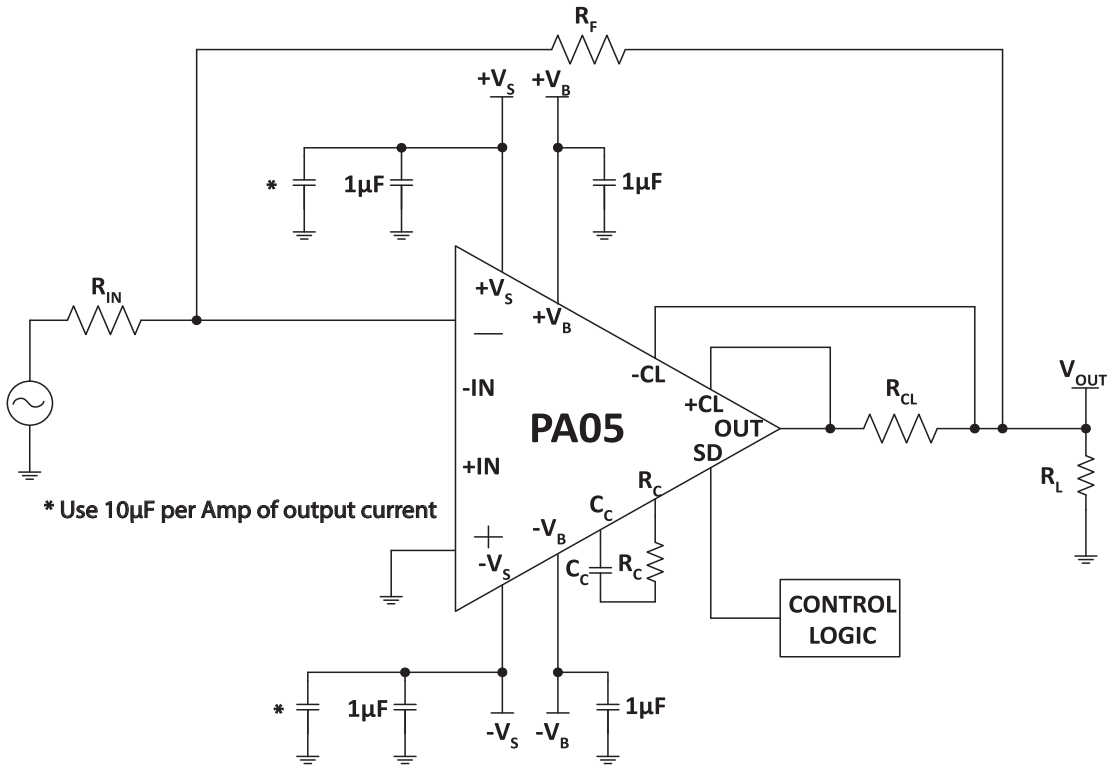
$R_F$

$+V_S$ $+V_B$

* 1µF 1µF

$R_{IN}$

$+V_S$

$+V_B$

—

-IN

-CL

+CL

OUT

PA05

SD

+IN

$R_C$

$C_C$

* Use 10µF per Amp of output current

$-V_B$

+

$-V_S$

$C_C$ $R_C$

$R_{CL}$

$V_{OUT}$

$R_L$

CONTROL LOGIC

* 1µF 1µF

$-V_S$ $-V_B$